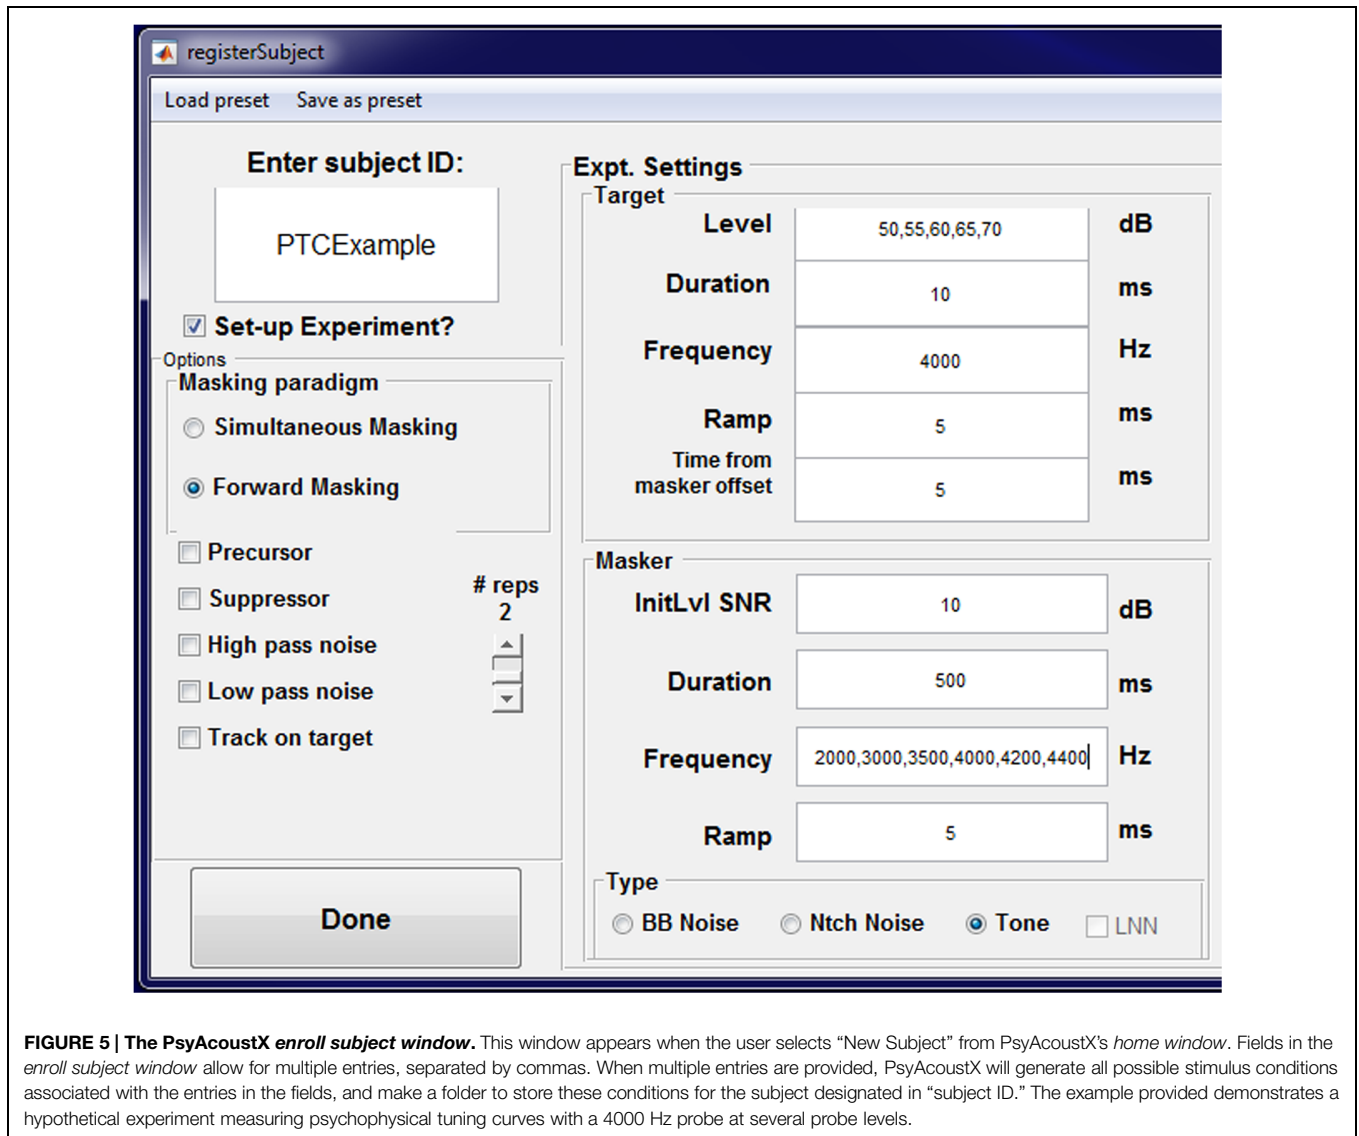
registerSubject

Load preset Save as preset

Enter subject ID:

PTCExample

Set-up Experiment?

Options

Masking paradigm

Simultaneous Masking

Forward Masking

Precursor

Suppressor

High pass noise

Low pass noise

Track on target

# reps
2

Done

Expt. Settings

Target

Level 50,55,60,65,70 dB

Duration 10 ms

Frequency 4000 Hz

Ramp 5 ms

Time from masker offset 5 ms

Masker

InitLvl SNR 10 dB

Duration 500 ms

Frequency 2000,3000,3500,4000,4200,4400 Hz

Ramp 5 ms

Type

BB Noise Ntch Noise Tone LNN

**FIGURE 5 | The PsyAcoustX *enroll subject window*.** This window appears when the user selects “New Subject” from PsyAcoustX’s *home window*. Fields in the *enroll subject window* allow for multiple entries, separated by commas. When multiple entries are provided, PsyAcoustX will generate all possible stimulus conditions associated with the entries in the fields, and make a folder to store these conditions for the subject designated in “subject ID.” The example provided demonstrates a hypothetical experiment measuring psychophysical tuning curves with a 4000 Hz probe at several probe levels.